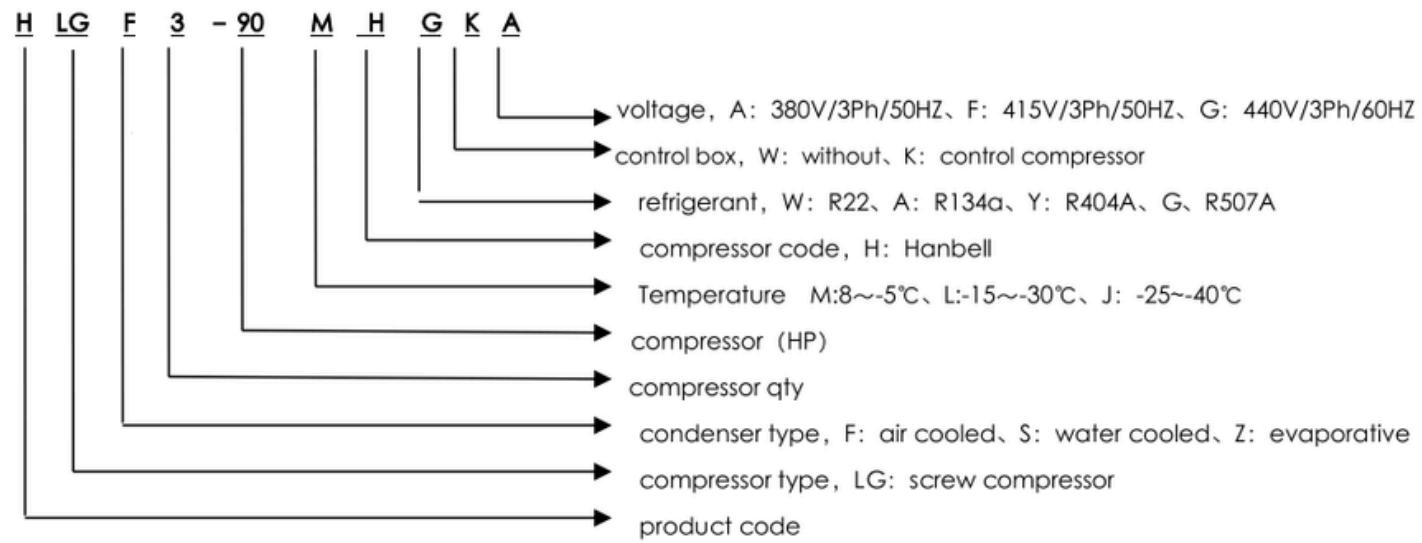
H LG F 3 - 90 M H G K A

voltage，A：380V/3Ph/50HZ、F：415V/3Ph/50HZ、G：440V/3Ph/60HZ

control box，W：without、K：control compressor

refrigerant，W：R22、A：R134a、Y：R404A、G、R507A

compressor code，H：Hanbell

Temperature M:8～-5℃、L:-15～-30℃、J：-25~-40℃

compressor（HP)

compressor qty

condenser type，F：air cooled、S：water cooled、Z：evaporative

compressor type，LG：screw compressor

product code